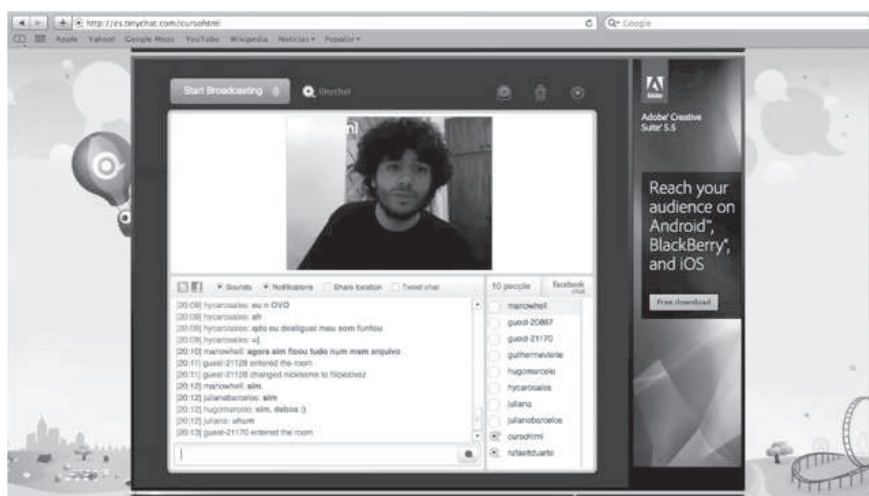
http://es.tinychat.com/cursohtml

Apple Yahoo! Google Maps YouTube Wikipedia Noticias Popular

Google

Start Broadcasting

tinychat

Sounds Notifications Share location Tweet chat

[20:09] hycarosales: eu n OVO
[20:09] hycarosales: ah
[20:09] hycarosales: qdo eu desliguei meu som funfou
[20:09] hycarosales: =)
[20:10] manowhell: agora sim ficou tudo num mesmo arquivo
[20:11] guest-21128 entered the room
[20:11] guest-21128 changed nickname to filipetavez
[20:12] manowhell: sim
[20:12] julianobarcelos: sim
[20:12] hugomarcelo: sim. deboa :)
[20:12] juliana: uhum
[20:13] guest-21170 entered the room

10 people

facebook chat

manowhell
guest-20867
guest-21170
guilhermeviene
hugomarcelo
hycarosales
juliana
julianobarcelos
cursohtml
rafaelduarte

Adobe

Adobe® Creative Suite® 5.5

Reach your audience on Android™, BlackBerry®, and iOS

Free download